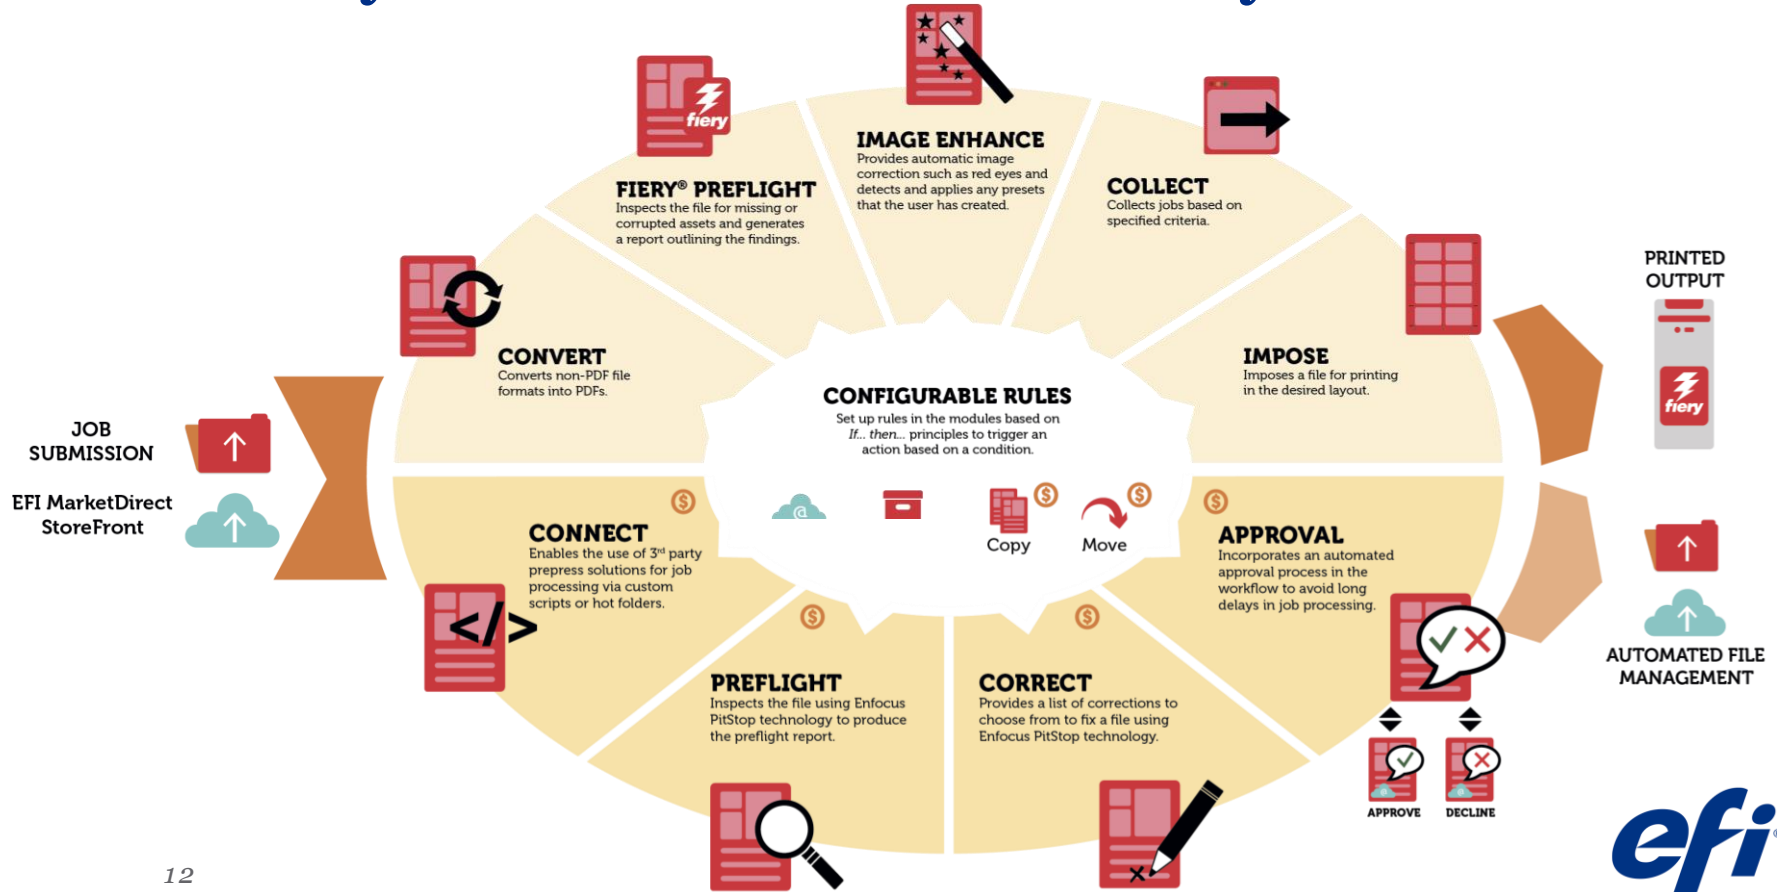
fiery

IMAGE ENHANCE
Provides automatic image correction such as red eyes and detects and applies any presets that the user has created.

FIERY® PREFLIGHT
Inspects the file for missing or corrupted assets and generates a report outlining the findings.

COLLECT
Collects jobs based on specified criteria.

PRINTED OUTPUT

fiery

CONVERT
Converts non-PDF file formats into PDFs.

IMPOSE
Imposes a file for printing in the desired layout.

CONFIGURABLE RULES
Set up rules in the modules based on If... then... principles to trigger an action based on a condition.

JOB SUBMISSION

EFI MarketDirect StoreFront

CONNECT
Enables the use of 3rd party prepress solutions for job processing via custom scripts or hot folders.

Copy

Move

APPROVAL
Incorporates an automated approval process in the workflow to avoid long delays in job processing.

AUTOMATED FILE MANAGEMENT

PREFLIGHT
Inspects the file using Enfocus PitStop technology to produce the preflight report.

CORRECT
Provides a list of corrections to choose from to fix a file using Enfocus PitStop technology.

APPROVE

DECLINE

12

efi